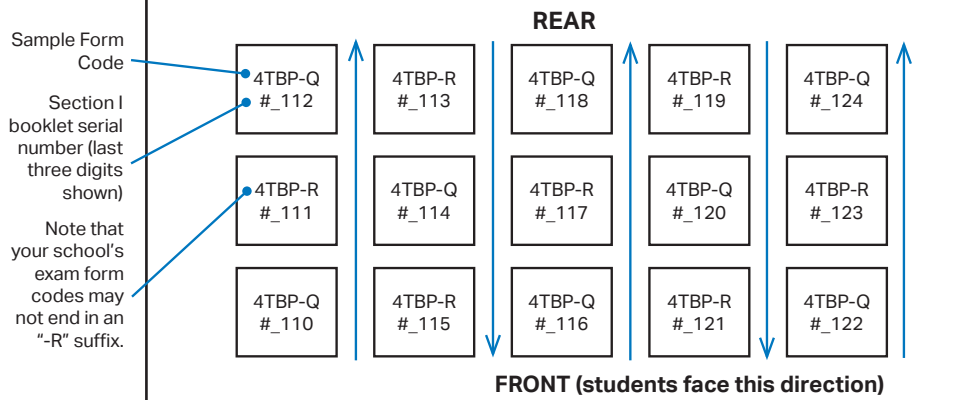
Sample Form Code

Section I booklet serial number (last three digits shown)

Note that your school's exam form codes may not end in an "-R" suffix.

REAR

| | | | | |
|---|---|---|---|---|
| 4TBP-Q #_112 | 4TBP-R #_113 | 4TBP-Q #_118 | 4TBP-R #_119 | 4TBP-Q #_124 |
| 4TBP-R #_111 | 4TBP-Q #_114 | 4TBP-R #_117 | 4TBP-Q #_120 | 4TBP-R #_123 |
| 4TBP-Q #_110 | 4TBP-R #_115 | 4TBP-Q #_116 | 4TBP-R #_121 | 4TBP-Q #_122 |

FRONT (students face this direction)